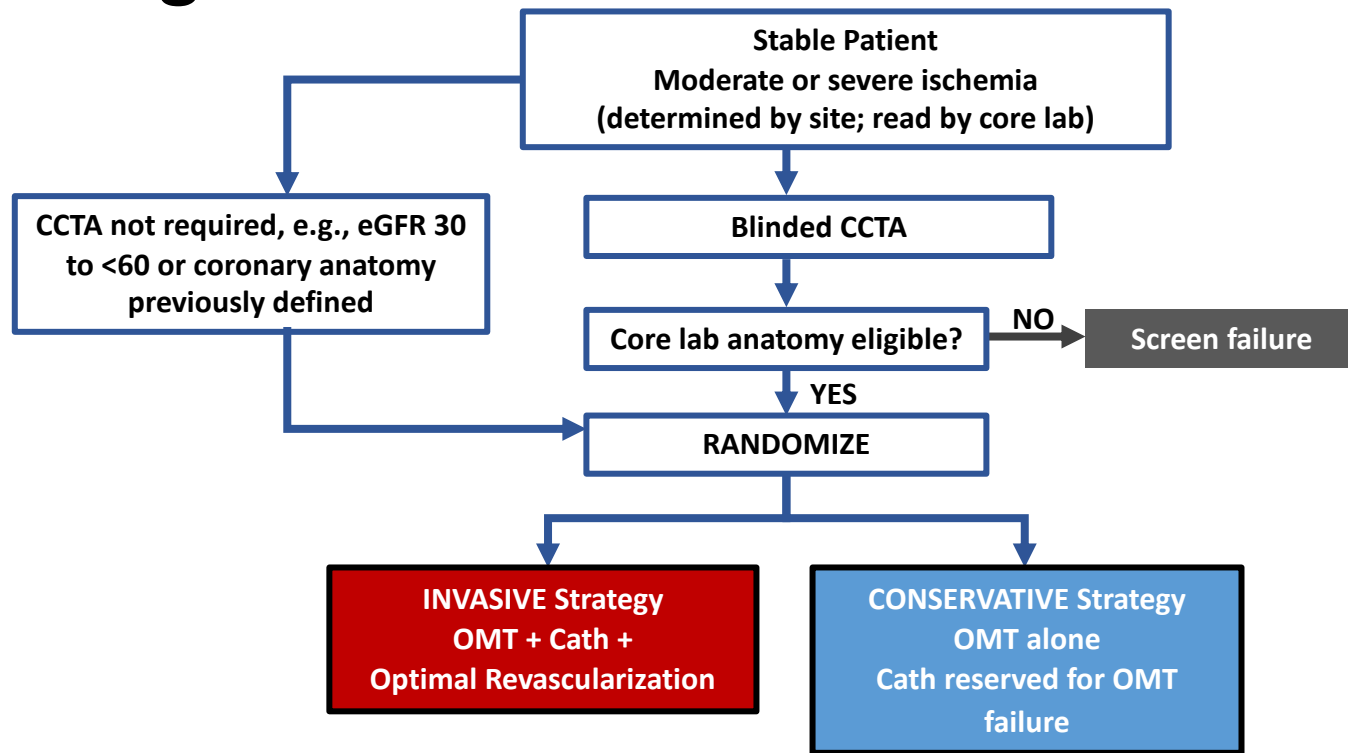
Stable Patient
Moderate or severe ischemia
(determined by site; read by core lab)

CCTA not required, e.g., eGFR 30 to <60 or coronary anatomy previously defined

Blinded CCTA

Core lab anatomy eligible?

NO

Screen failure

YES

RANDOMIZE

INVASIVE Strategy
OMT + Cath +
Optimal Revascularization

CONSERVATIVE Strategy
OMT alone
Cath reserved for OMT failure